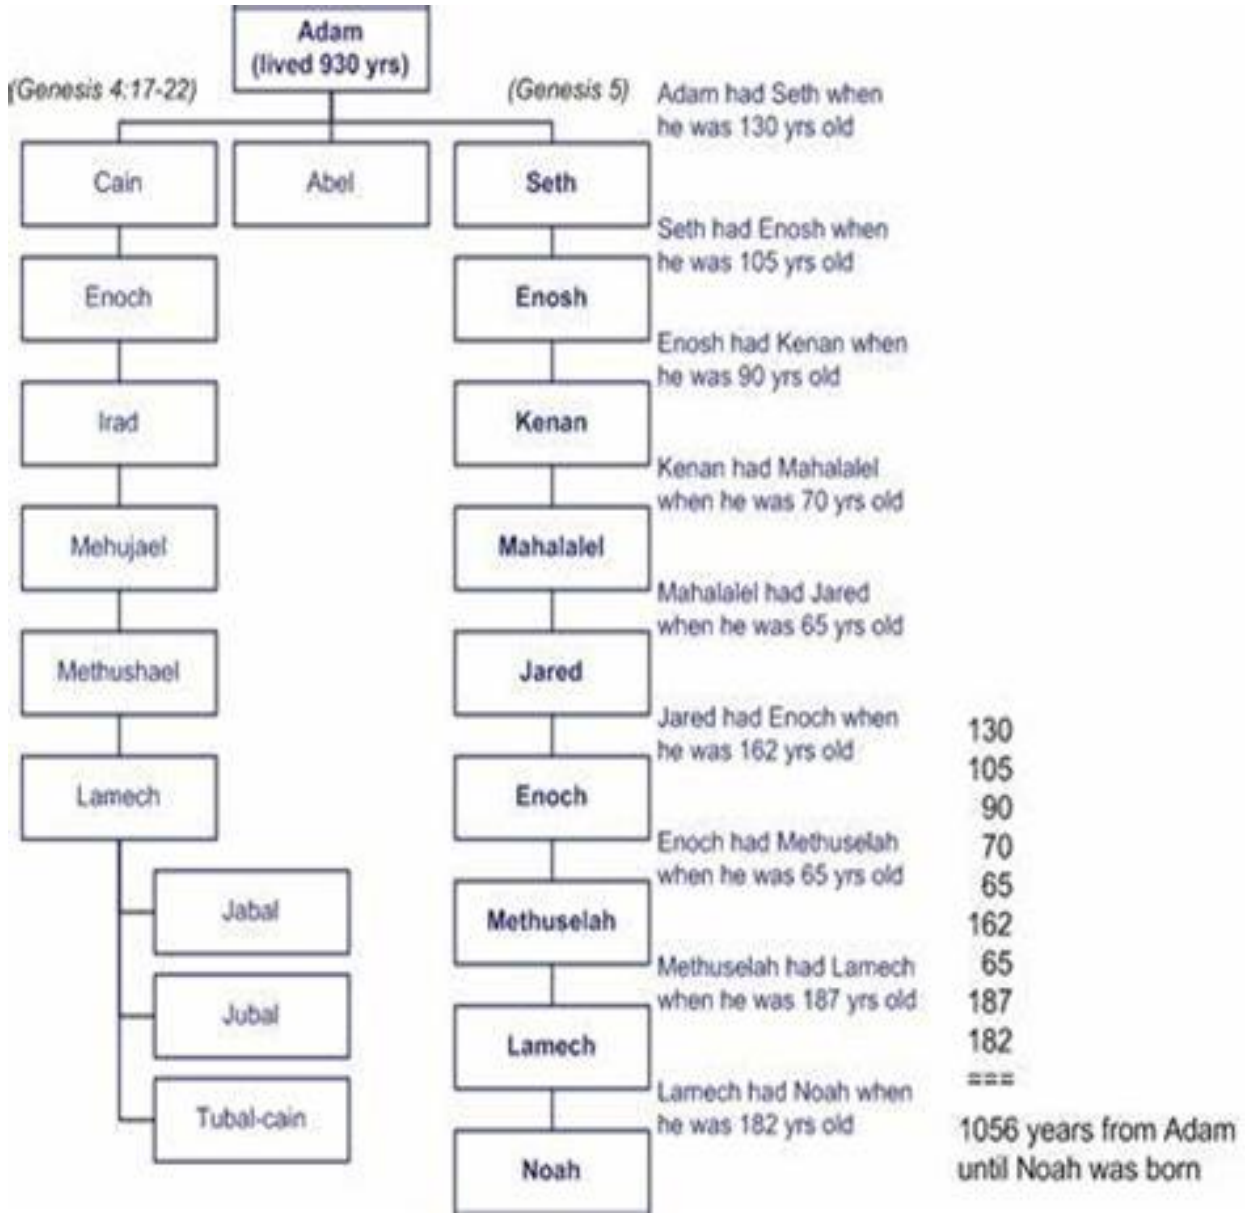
Adam
(lived 930 yrs)

(Genesis 4:17-22)

(Genesis 5)

Adam had Seth when he was 130 yrs old

Cain

Abel

Seth

Seth had Enosh when he was 105 yrs old

Enoch

Enosh

Enosh had Kenan when he was 90 yrs old

Irad

Kenan

Kenan had Mahalalel when he was 70 yrs old

Mehujael

Mahalalel

Mahalalel had Jared when he was 65 yrs old

Methushael

Jared

Jared had Enoch when he was 162 yrs old

Lamech

Enoch

Enoch had Methuselah when he was 65 yrs old

Jabal

Methuselah

Methuselah had Lamech when he was 187 yrs old

Jubal

Lamech

Lamech had Noah when he was 182 yrs old

Tubal-cain

Noah

130
105
90
70
65
162
65
187
182
===
1056 years from Adam until Noah was born